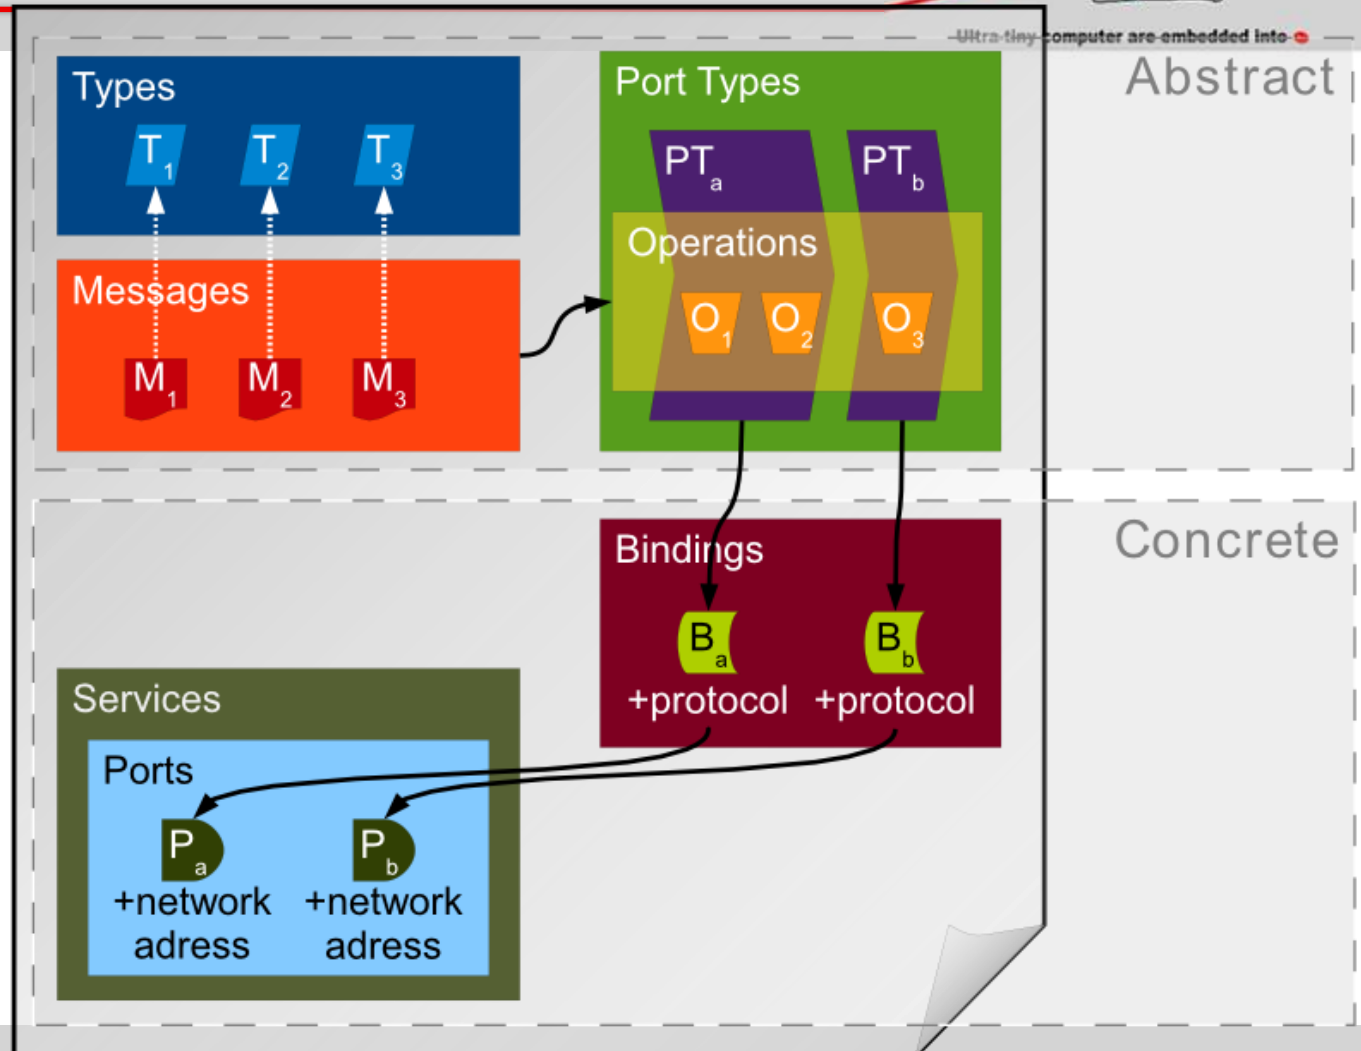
Ultra-tiny computer are embedded into

Abstract

Types

$T_1$ $T_2$ $T_3$

Messages

$M_1$ $M_2$ $M_3$

Port Types

$PT_a$ $PT_b$

Operations

$O_1$ $O_2$ $O_3$

Concrete

Bindings

$B_a$ +protocol $B_b$ +protocol

Services

Ports

$P_a$ +network adress

$P_b$ +network adress